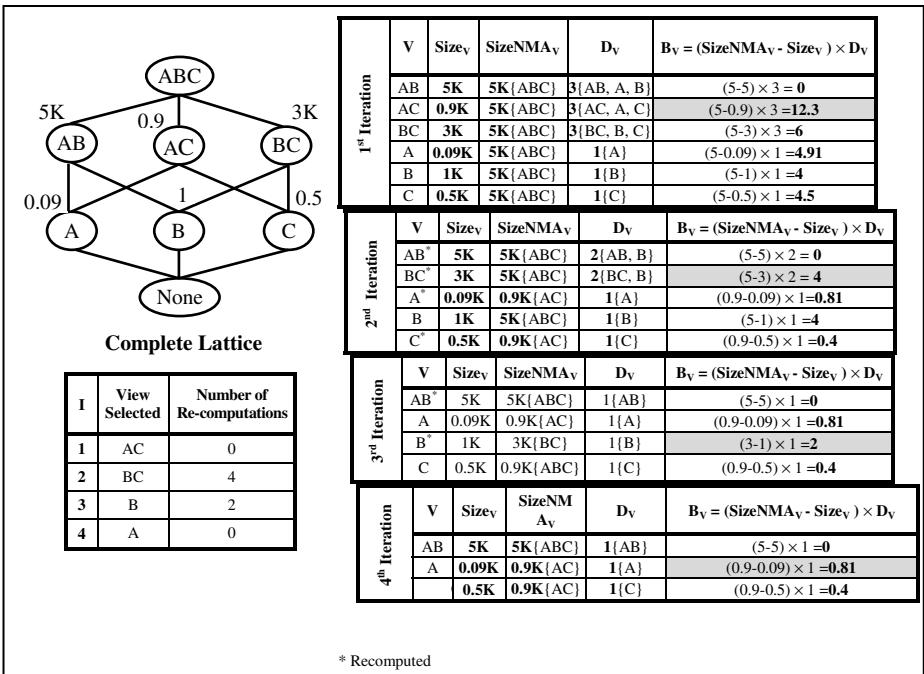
ABC
5K
0.9
3K
AB
AC
BC
0.09
1
0.5
A
B
C
None

Complete Lattice

| I | View Selected | Number of Re-computations |
|---|---|---|
| 1 | AC | 0 |
| 2 | BC | 4 |
| 3 | B | 2 |
| 4 | A | 0 |

1st Iteration

| V | $Size_V$ | $SizeNMA_V$ | $D_V$ | $B_V = (SizeNMA_V - Size_V) \times D_V$ |
|---|---|---|---|---|
| AB | 5K | 5K{ABC} | 3{AB, A, B} | $(5-5) \times 3 =$ 0 |
| AC | 0.9K | 5K{ABC} | 3{AC, A, C} | $(5-0.9) \times 3 =$ 12.3 |
| BC | 3K | 5K{ABC} | 3{BC, B, C} | $(5-3) \times 3 =$ 6 |
| A | 0.09K | 5K{ABC} | 1{A} | $(5-0.09) \times 1 =$ 4.91 |
| B | 1K | 5K{ABC} | 1{B} | $(5-1) \times 1 =$ 4 |
| C | 0.5K | 5K{ABC} | 1{C} | $(5-0.5) \times 1 =$ 4.5 |

2nd Iteration

| V | $Size_V$ | $SizeNMA_V$ | $D_V$ | $B_V = (SizeNMA_V - Size_V) \times D_V$ |
|---|---|---|---|---|
| AB* | 5K | 5K{ABC} | 2{AB, B} | $(5-5) \times 2 =$ 0 |
| BC* | 3K | 5K{ABC} | 2{BC, B} | $(5-3) \times 2 =$ 4 |
| A* | 0.09K | 0.9K{AC} | 1{A} | $(0.9-0.09) \times 1 =$ 0.81 |
| B | 1K | 5K{ABC} | 1{B} | $(5-1) \times 1 =$ 4 |
| C* | 0.5K | 0.9K{AC} | 1{C} | $(0.9-0.5) \times 1 =$ 0.4 |

3rd Iteration

| V | $Size_V$ | $SizeNMA_V$ | $D_V$ | $B_V = (SizeNMA_V - Size_V) \times D_V$ |
|---|---|---|---|---|
| AB* | 5K | 5K{ABC} | 1{AB} | $(5-5) \times 1 =$ 0 |
| A | 0.09K | 0.9K{AC} | 1{A} | $(0.9-0.09) \times 1 =$ 0.81 |
| B* | 1K | 3K{BC} | 1{B} | $(3-1) \times 1 =$ 2 |
| C | 0.5K | 0.9K{ABC} | 1{C} | $(0.9-0.5) \times 1 =$ 0.4 |

4th Iteration

| V | $Size_V$ | $SizeNMA_V$ | $D_V$ | $B_V = (SizeNMA_V - Size_V) \times D_V$ |
|---|---|---|---|---|
| AB | 5K | 5K{ABC} | 1{AB} | $(5-5) \times 1 =$ 0 |
| A | 0.09K | 0.9K{AC} | 1{A} | $(0.9-0.09) \times 1 =$ 0.81 |
|  | 0.5K | 0.9K{AC} | 1{C} | $(0.9-0.5) \times 1 =$ 0.4 |

* Recomputed